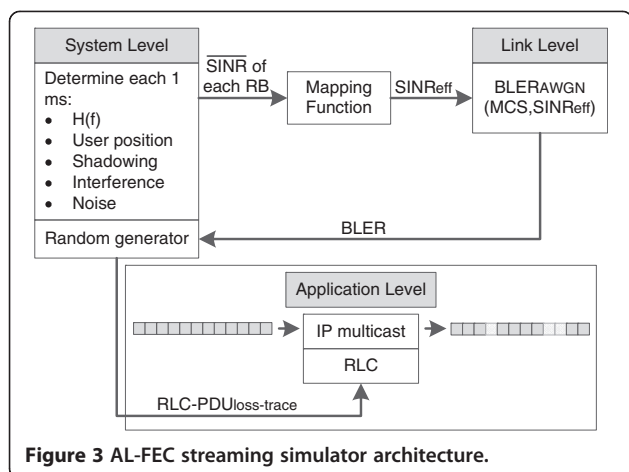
System Level

Determine each 1 ms:
- H(f)
- User position
- Shadowing
- Interference
- Noise

Random generator

$\overline{\text{SINR}}$ of each RB

Mapping Function

SINR$_{eff}$

Link Level

BLER$_{AWGN}$ (MCS,SINR$_{eff}$)

BLER

Application Level

IP multicast

RLC

RLC-PDU$_{loss\text{-}trace}$

**Figure 3 AL-FEC streaming simulator architecture.**